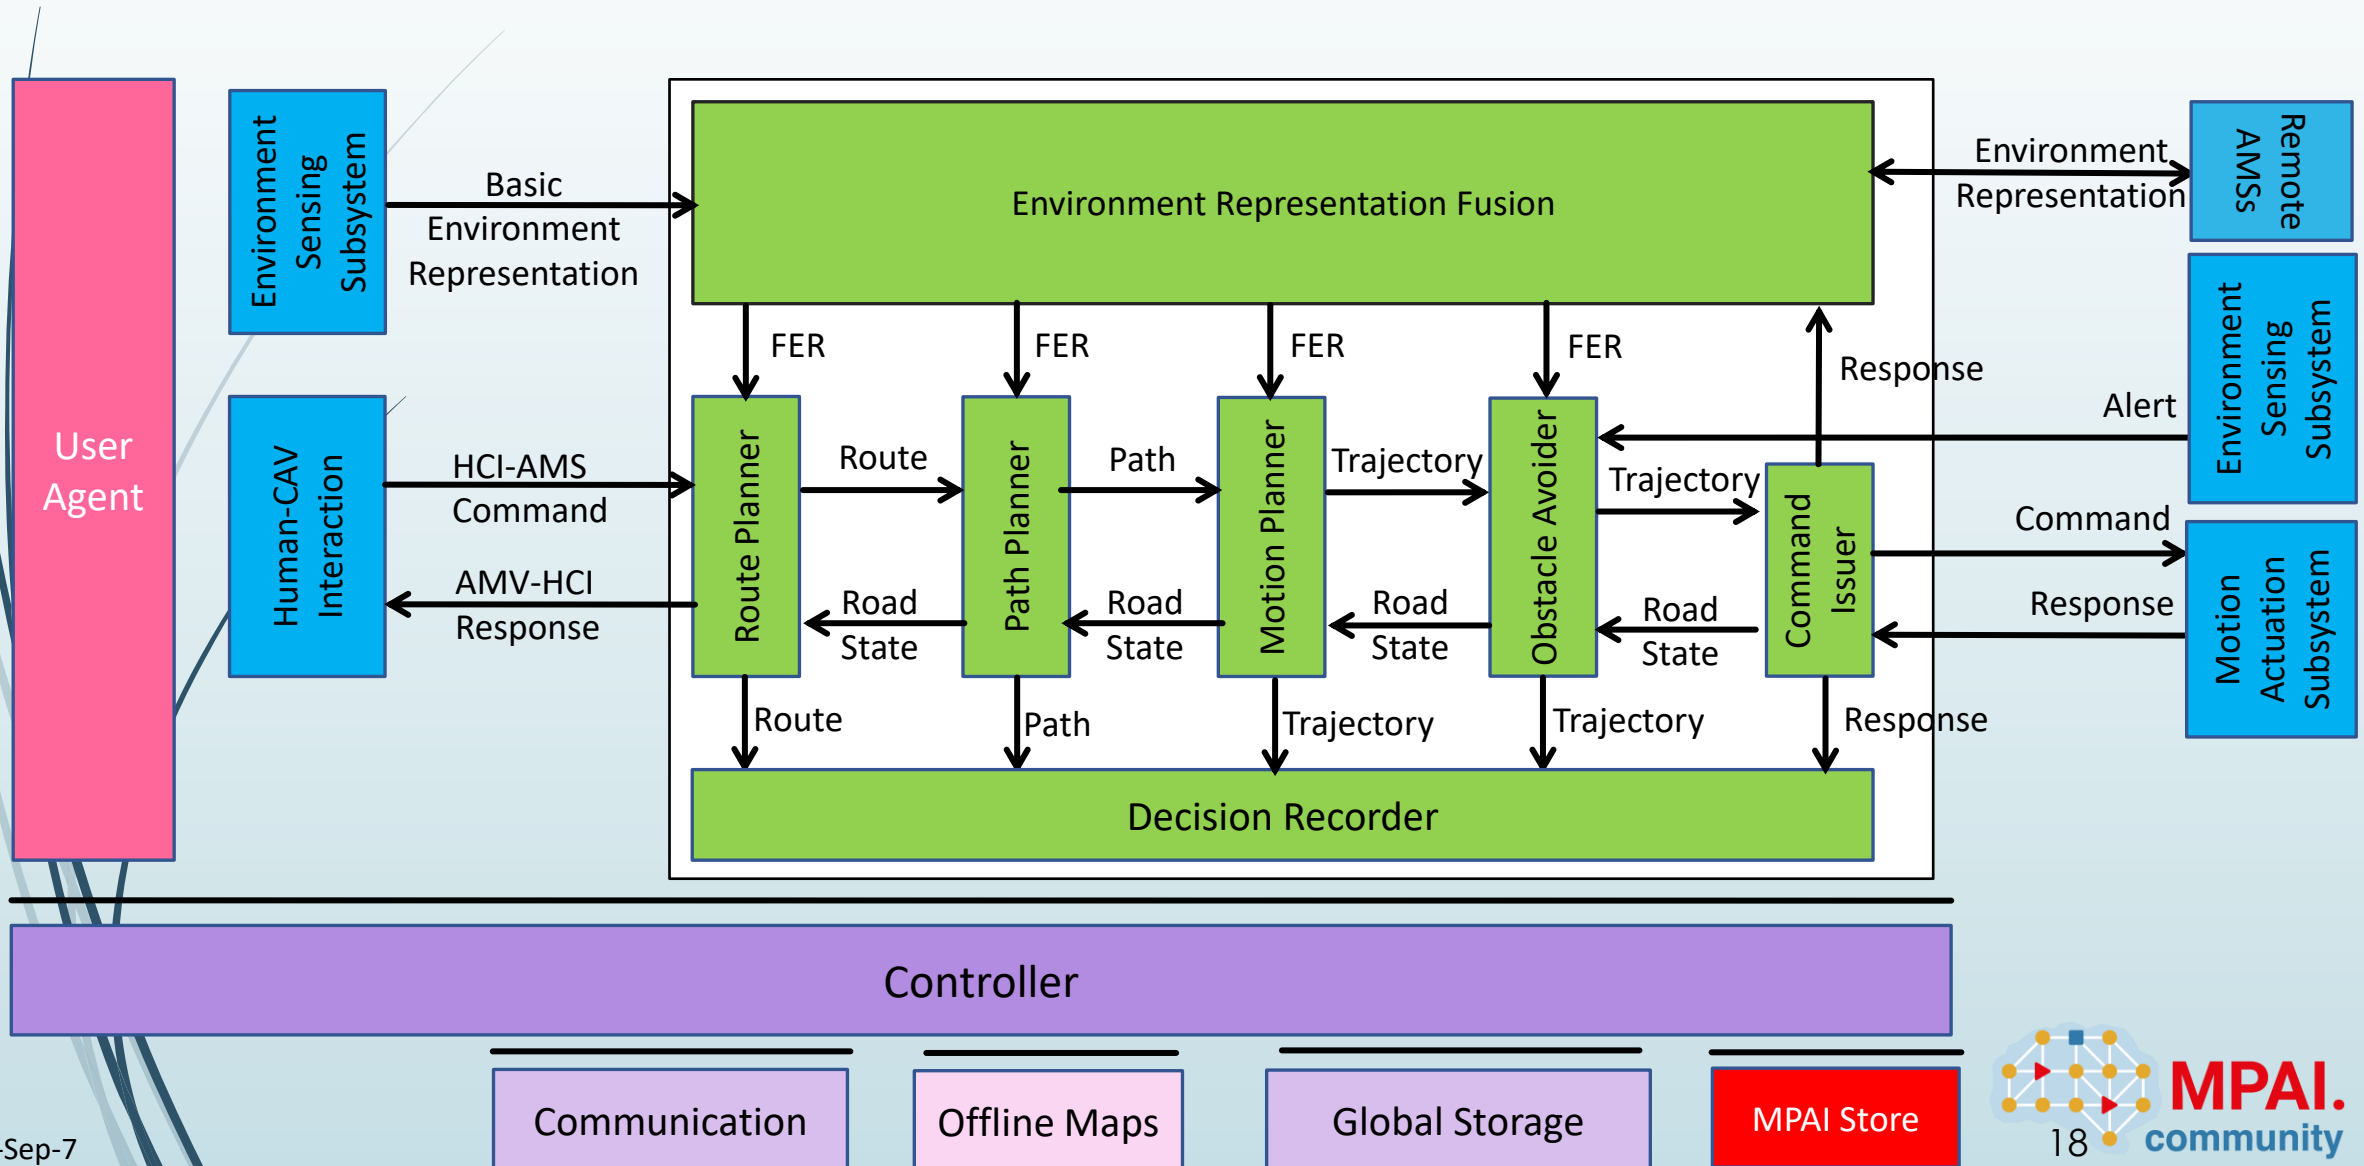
User Agent

Environment Sensing Subsystem

Basic Environment Representation

Human-CAV Interaction

HCI-AMS Command

AMV-HCI Response

Environment Representation Fusion

FER

FER

FER

FER

Route Planner

Route

Path Planner

Path

Motion Planner

Trajectory

Obstacle Avoider

Trajectory

Command Issuer

Road State

Road State

Road State

Road State

Route

Path

Trajectory

Trajectory

Response

Decision Recorder

Environment Representation

Remote AMSs

Response

Alert

Environment Sensing Subsystem

Command

Response

Motion Actuation Subsystem

Controller

Communication

Offline Maps

Global Storage

MPAI Store

-Sep-7

18

MPAI. community